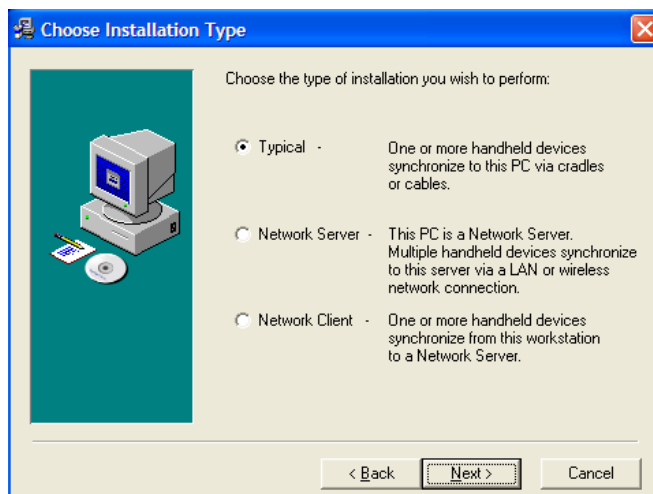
Choose Installation Type

Choose the type of installation you wish to perform:

Typical - One or more handheld devices synchronize to this PC via cradles or cables.

Network Server - This PC is a Network Server. Multiple handheld devices synchronize to this server via a LAN or wireless network connection.

Network Client - One or more handheld devices synchronize from this workstation to a Network Server.

< Back | Next > | Cancel